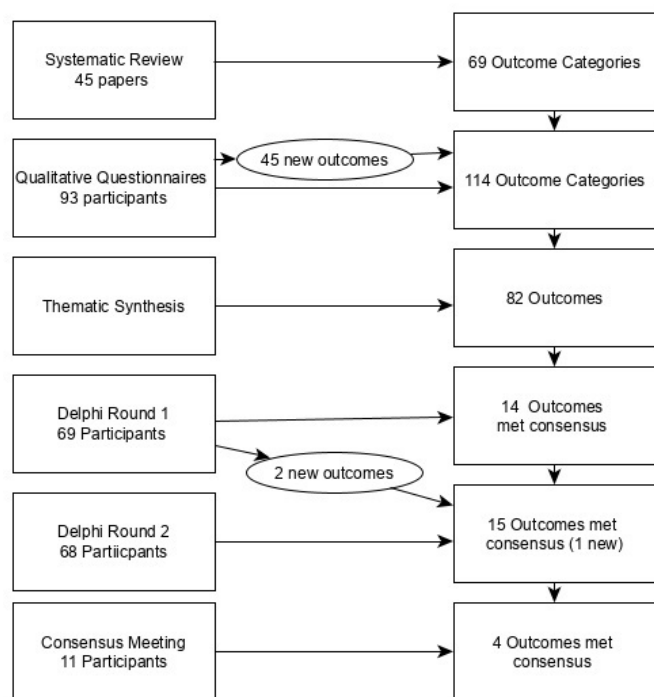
Systematic Review
45 papers

69 Outcome Categories

Qualitative Questionnaires
93 participants

45 new outcomes

114 Outcome Categories

Thematic Synthesis

82 Outcomes

Delphi Round 1
69 Participants

14 Outcomes
met consensus

2 new outcomes

Delphi Round 2
68 Partiicpants

15 Outcomes met
consensus (1 new)

Consensus Meeting
11 Participants

4 Outcomes met
consensus